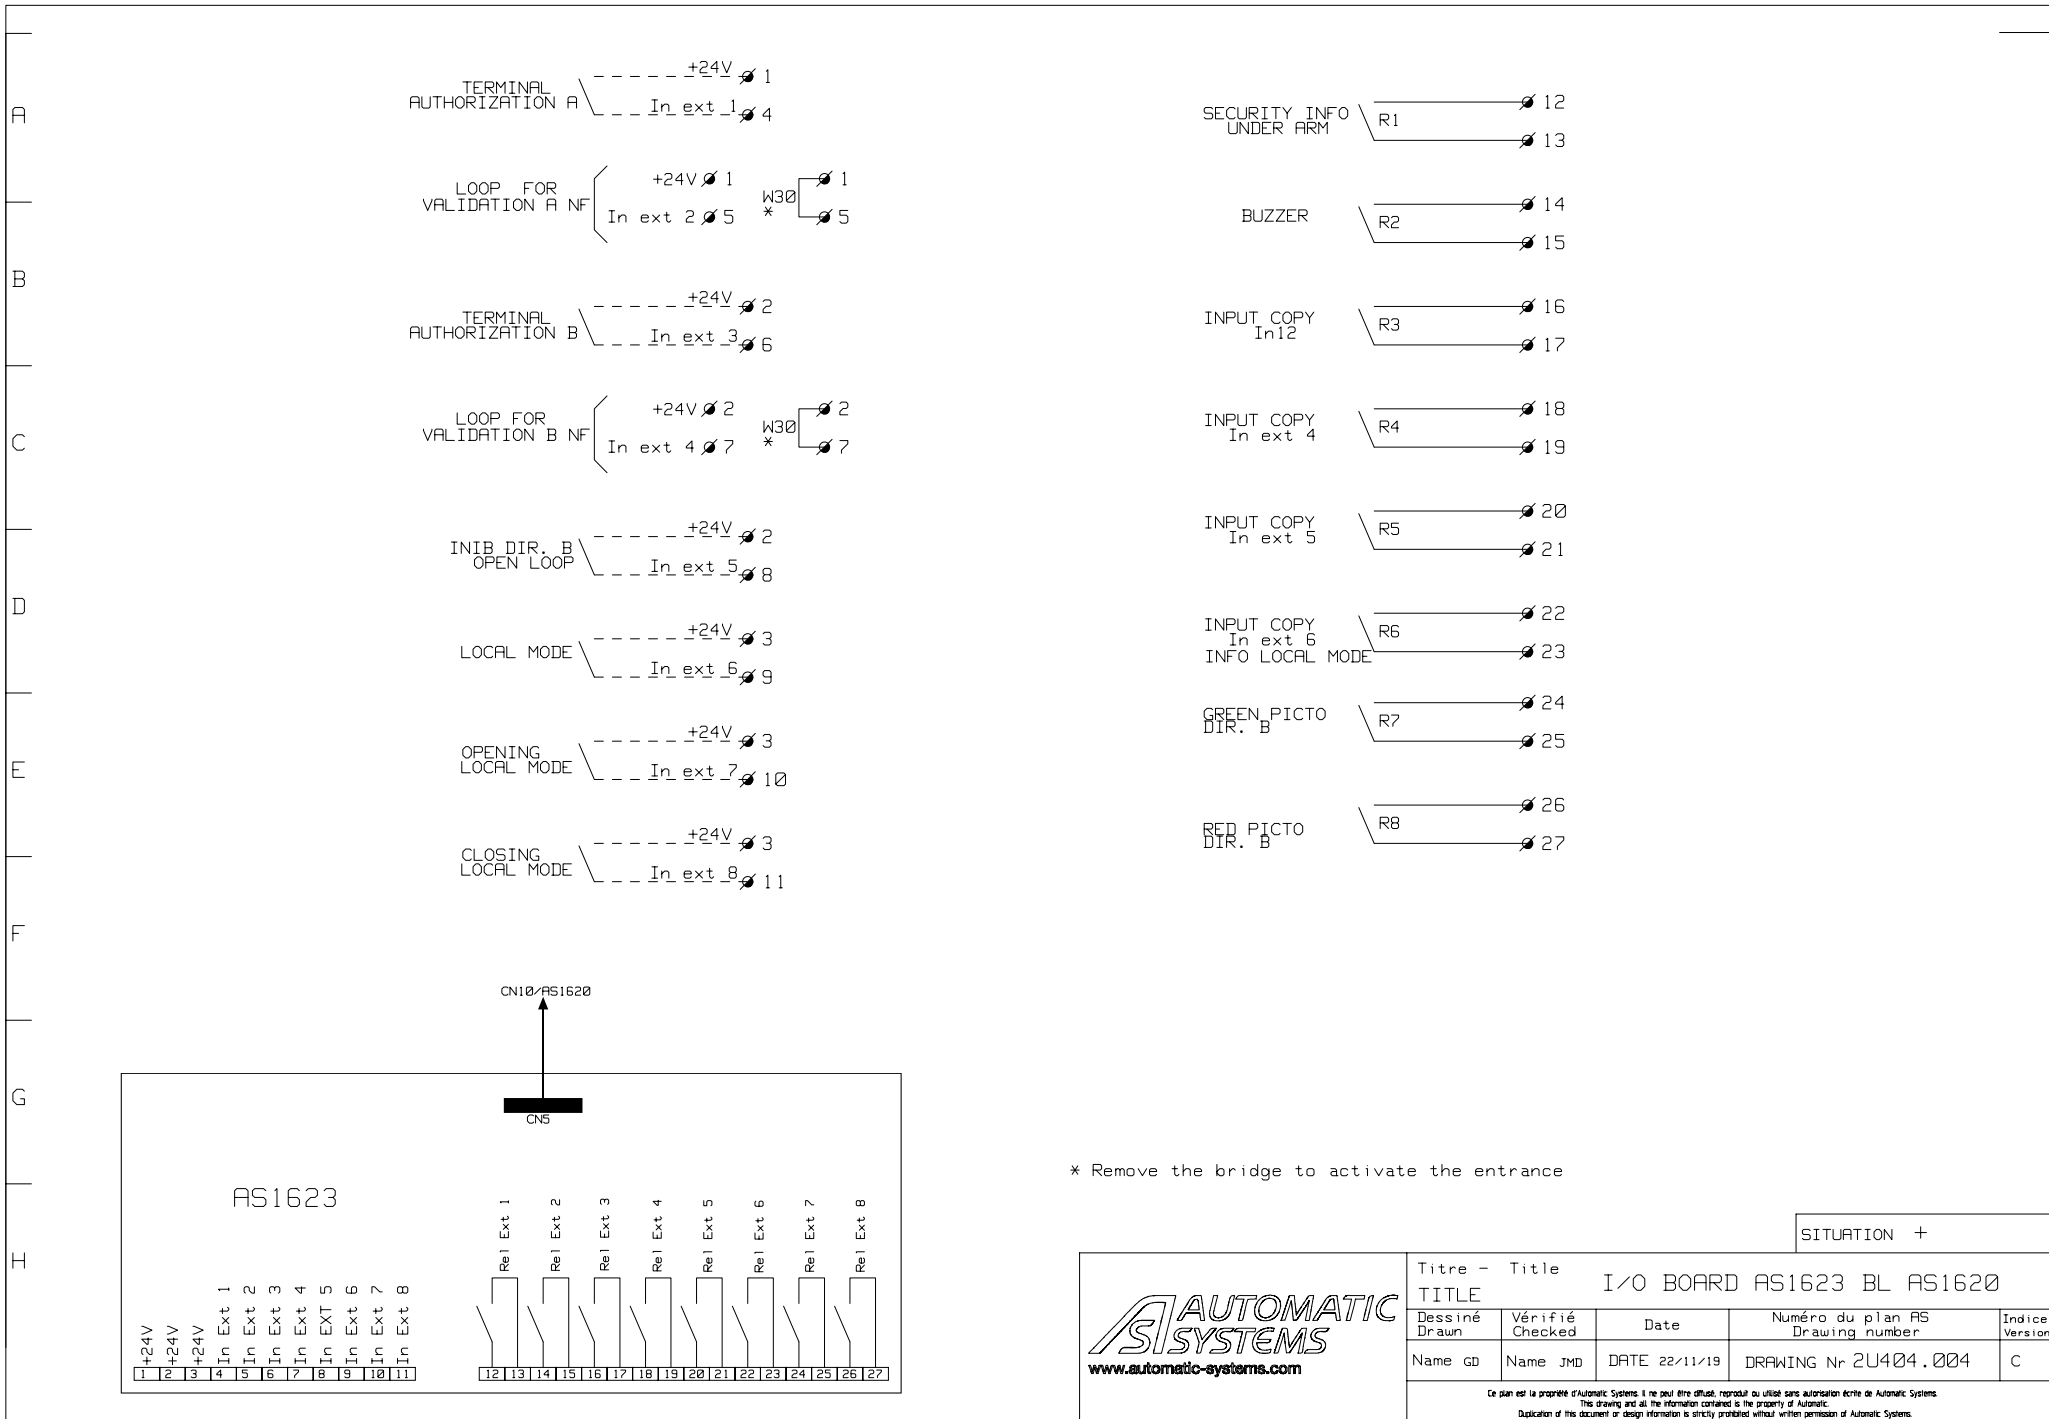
A
B
C
D
E
F
G
H

TERMINAL AUTHORIZATION A
+24V 1
In ext 1 4

LOOP FOR VALIDATION A NF
+24V 1
In ext 2 5
W30 *
1
5

TERMINAL AUTHORIZATION B
+24V 2
In ext 3 6

LOOP FOR VALIDATION B NF
+24V 2
In ext 4 7
W30 *
2
7

INIB DIR. B OPEN LOOP
+24V 2
In ext 5 8

LOCAL MODE
+24V 3
In ext 6 9

OPENING LOCAL MODE
+24V 3
In ext 7 10

CLOSING LOCAL MODE
+24V 3
In ext 8 11

SECURITY INFO UNDER ARM
R1
12
13

BUZZER
R2
14
15

INPUT COPY In12
R3
16
17

INPUT COPY In ext 4
R4
18
19

INPUT COPY In ext 5
R5
20
21

INPUT COPY In ext 6 INFO LOCAL MODE
R6
22
23

GREEN PICTO DIR. B
R7
24
25

RED PICTO DIR. B
R8
26
27

CN10/AS1620

CN5

AS1623

+24V
+24V
+24V
In Ext 1
In Ext 2
In Ext 3
In Ext 4
In EXT 5
In Ext 6
In Ext 7
In Ext 8

Rel Ext 1
Rel Ext 2
Rel Ext 3
Rel Ext 4
Rel Ext 5
Rel Ext 6
Rel Ext 7
Rel Ext 8

| 1 | 2 | 3 | 4 | 5 | 6 | 7 | 8 | 9 | 10 | 11 |
|---|---|---|---|---|---|---|---|---|---|---|

| 12 | 13 | 14 | 15 | 16 | 17 | 18 | 19 | 20 | 21 | 22 | 23 | 24 | 25 | 26 | 27 |
|---|---|---|---|---|---|---|---|---|---|---|---|---|---|---|---|

* Remove the bridge to activate the entrance

SITUATION +

AUTOMATIC SYSTEMS
www.automatic-systems.com

| Titre - Title TITLE | I/O BOARD AS1623 BL AS1620 | | | |
|---|---|---|---|---|
| Dessiné Drawn | Vérifié Checked | Date | Numéro du plan AS Drawing number | Indice Version |
| Name GD | Name JMD | DATE 22/11/19 | DRAWING Nr 2U404.004 | C |

Ce plan est la propriété d'Automatic Systems. Il ne peut être diffusé, reproduit ou utilisé sans autorisation écrite de Automatic Systems.
This drawing and all the information contained is the property of Automatic.
Duplication of this document or design information is strictly prohibited without written permission of Automatic Systems.